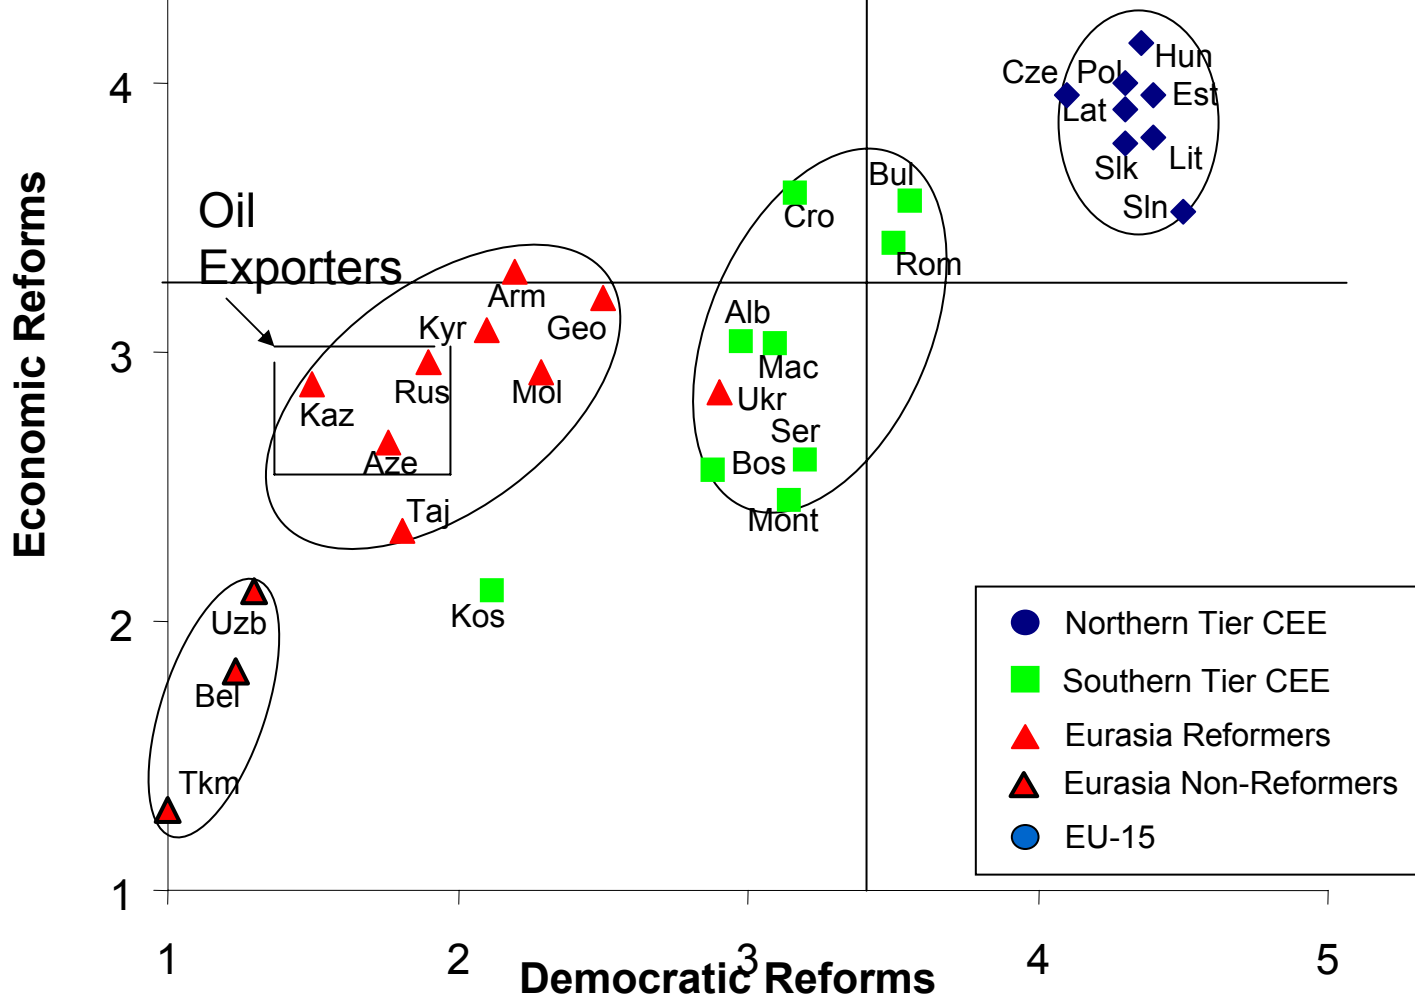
Economic Reforms

4

3

2

1

Oil Exporters

Cze Pol Hun Est Lat Slk Lit Sln

Bul Cro Rom

Arm Kyr Geo Rus Mol Kaz Aze Taj

Alb Mac Ukr Ser Bos Mont

Kos

Uzb Bel Tkm

Northern Tier CEE
Southern Tier CEE
Eurasia Reformers
Eurasia Non-Reformers
EU-15

1 2 3 4 5

Democratic Reforms